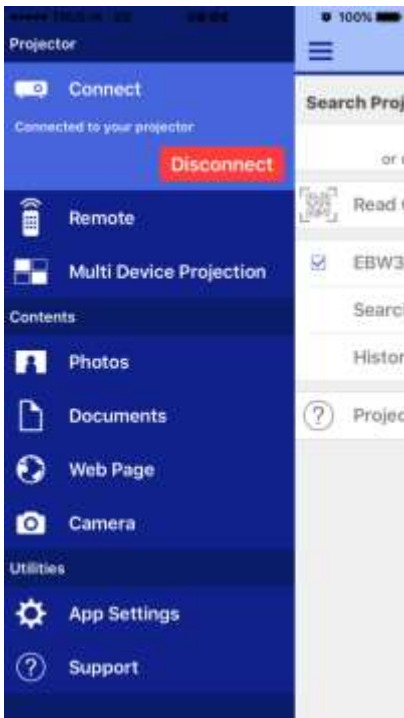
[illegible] 100%

Projector

Connect

Connected to your projector

Disconnect

Remote

Multi Device Projection

Contents

Photos

Documents

Web Page

Camera

Utilities

App Settings

Support

Search Proj

or

Read

EBW3

Searc

Histor

Projec